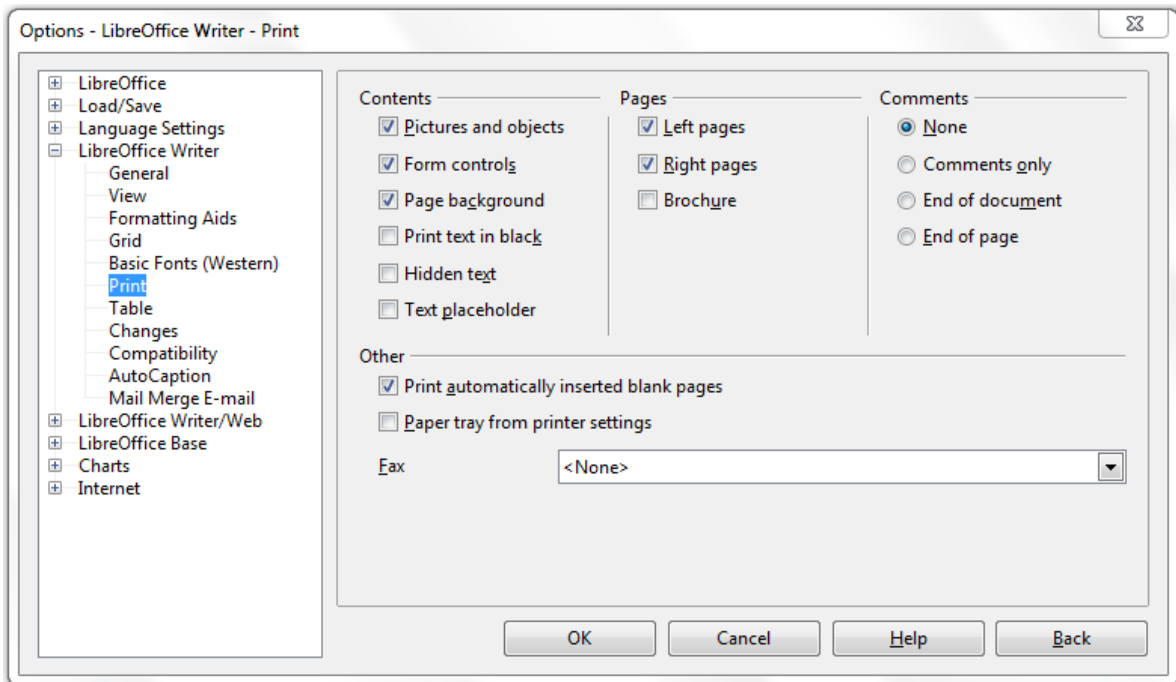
Options - LibreOffice Writer - Print

LibreOffice
Load/Save
Language Settings
LibreOffice Writer
General
View
Formatting Aids
Grid
Basic Fonts (Western)
Print
Table
Changes
Compatibility
AutoCaption
Mail Merge E-mail
LibreOffice Writer/Web
LibreOffice Base
Charts
Internet

Contents
Pictures and objects
Form controls
Page background
Print text in black
Hidden text
Text placeholder

Pages
Left pages
Right pages
Brochure

Comments
None
Comments only
End of document
End of page

Other
Print automatically inserted blank pages
Paper tray from printer settings

Fax
<None>

OK
Cancel
Help
Back